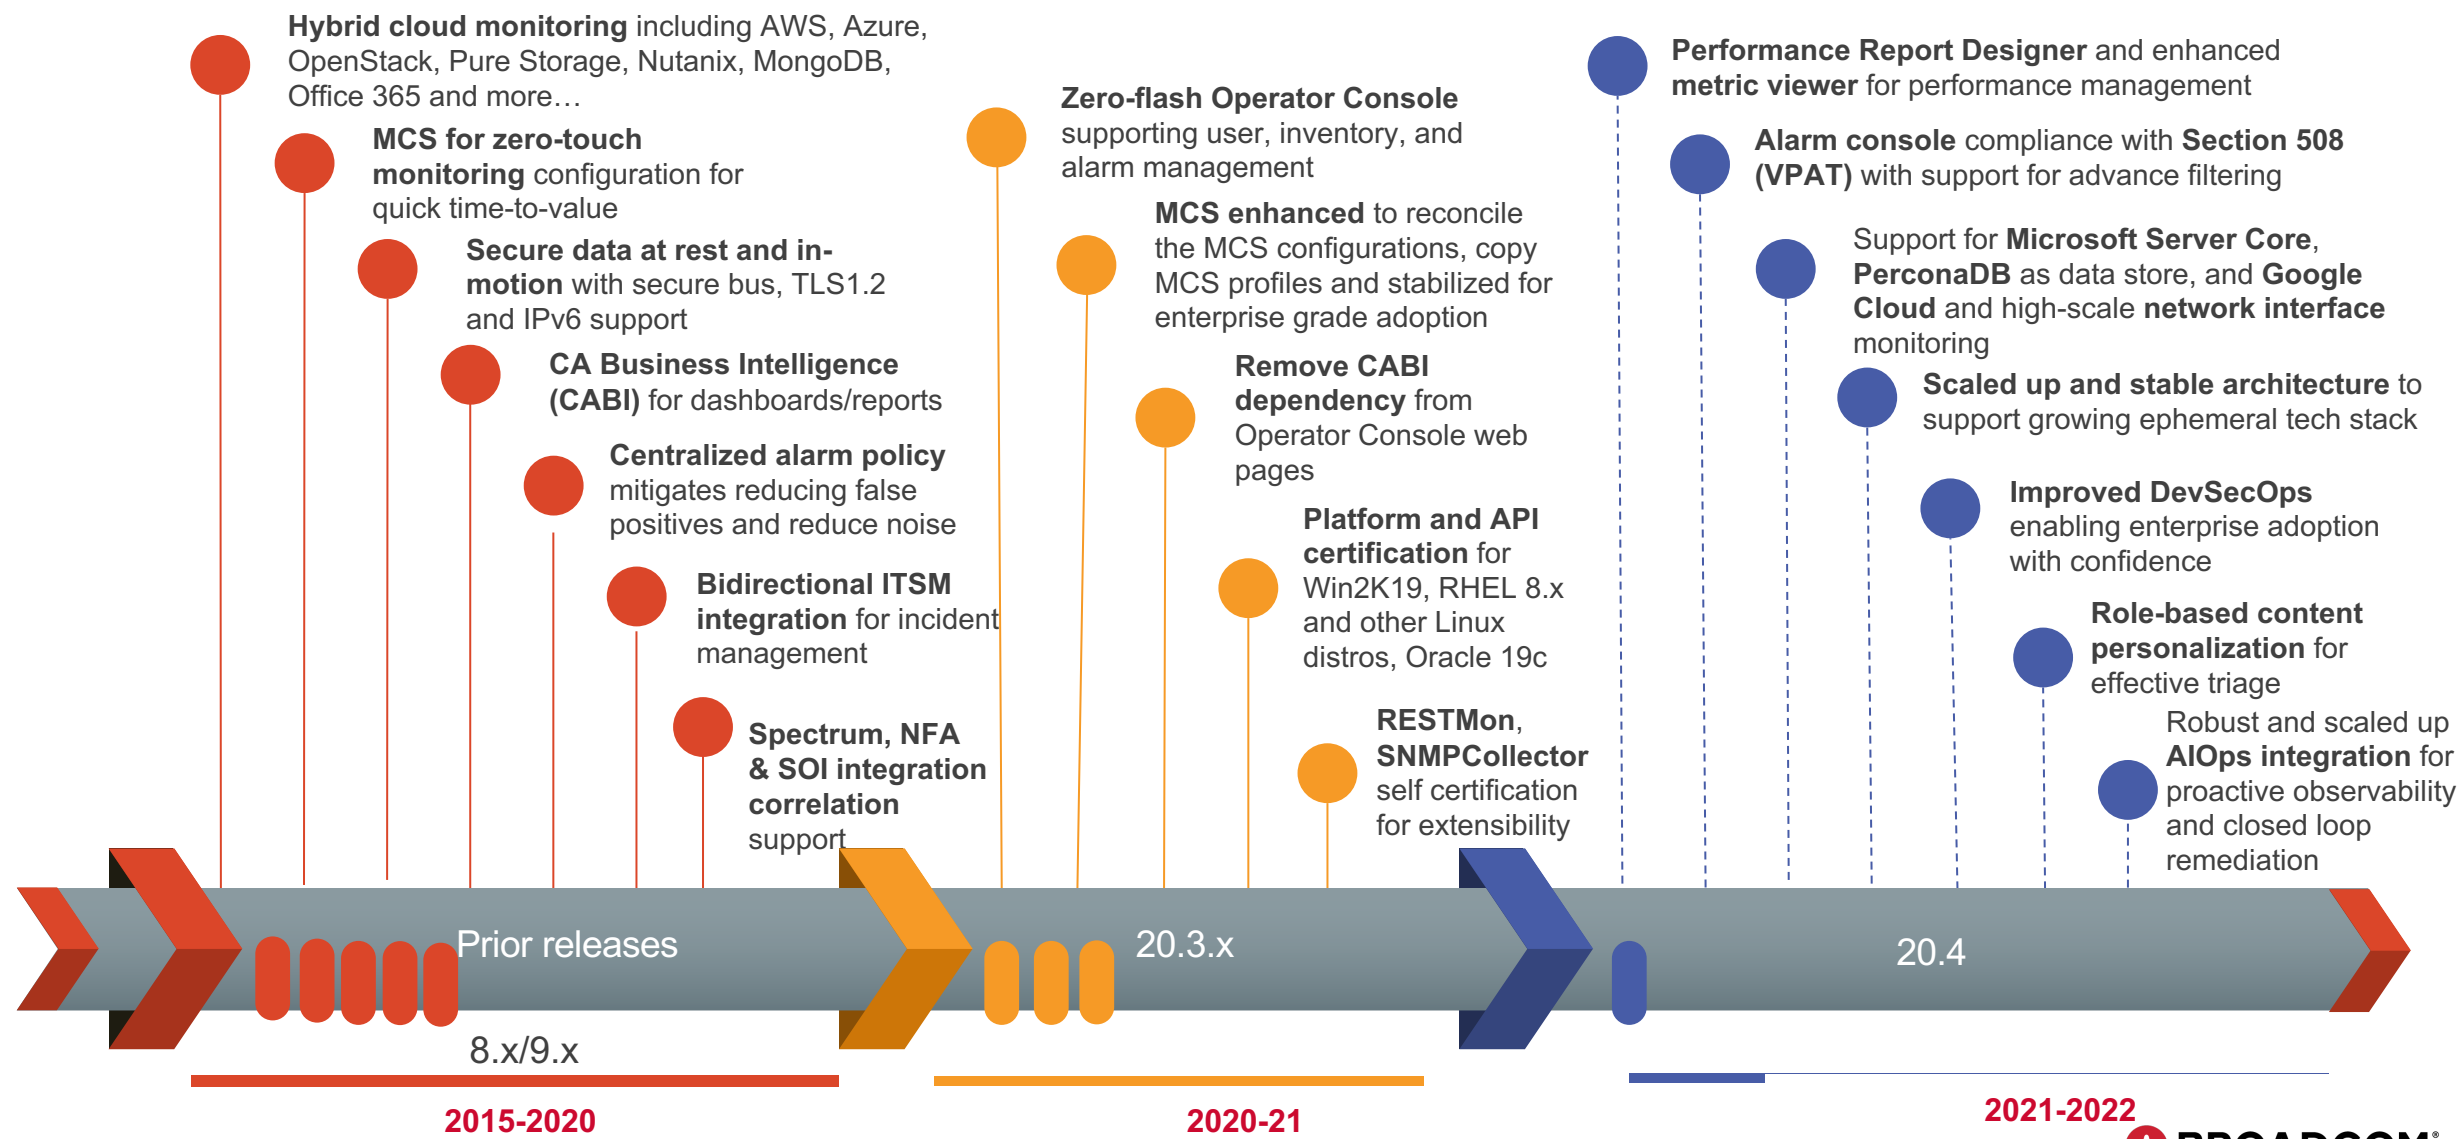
**Hybrid cloud monitoring** including AWS, Azure, OpenStack, Pure Storage, Nutanix, MongoDB, Office 365 and more…

**MCS for zero-touch monitoring** configuration for quick time-to-value

**Secure data at rest and in-motion** with secure bus, TLS1.2 and IPv6 support

**CA Business Intelligence (CABI)** for dashboards/reports

**Centralized alarm policy** mitigates reducing false positives and reduce noise

**Bidirectional ITSM integration** for incident management

**Spectrum, NFA & SOI integration correlation** support

**Zero-flash Operator Console** supporting user, inventory, and alarm management

**MCS enhanced** to reconcile the MCS configurations, copy MCS profiles and stabilized for enterprise grade adoption

**Remove CABI dependency** from Operator Console web pages

**Platform and API certification** for Win2K19, RHEL 8.x and other Linux distros, Oracle 19c

**RESTMon**, **SNMPCollector** self certification for extensibility

**Performance Report Designer** and enhanced **metric viewer** for performance management

**Alarm console** compliance with **Section 508 (VPAT)** with support for advance filtering

Support for **Microsoft Server Core**, **PerconaDB** as data store, and **Google Cloud** and high-scale **network interface** monitoring

**Scaled up and stable architecture** to support growing ephemeral tech stack

**Improved DevSecOps** enabling enterprise adoption with confidence

**Role-based content personalization** for effective triage

Robust and scaled up **AIOps integration** for proactive observability and closed loop remediation

Prior releases

8.x/9.x

20.3.x

20.4

2015-2020

2020-21

2021-2022

BROADCOM